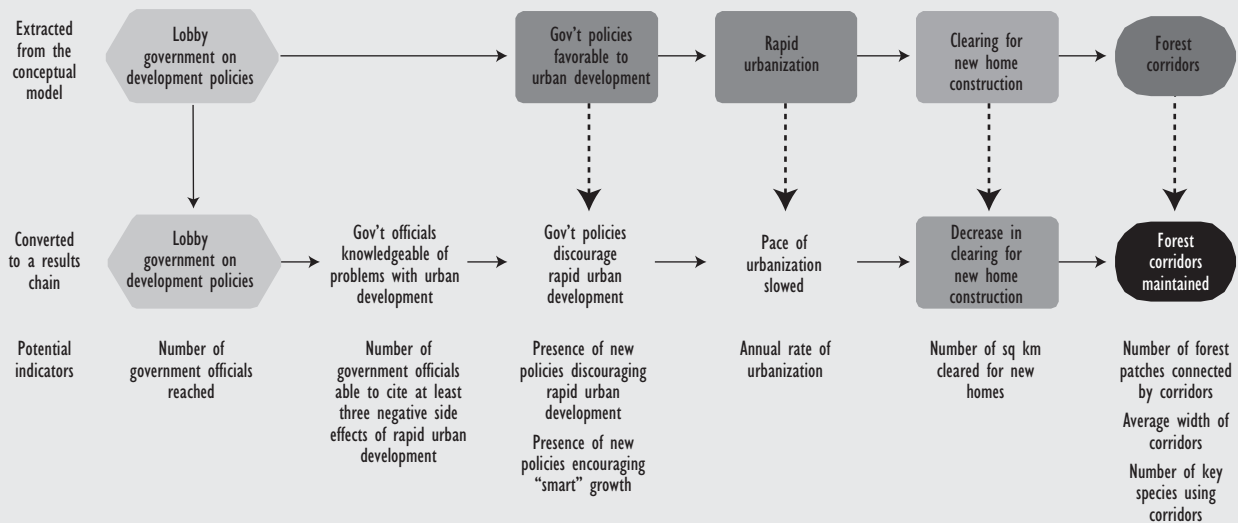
Extracted from the conceptual model

Lobby government on development policies

Gov't policies favorable to urban development

Rapid urbanization

Clearing for new home construction

Forest corridors

Converted to a results chain

Lobby government on development policies

Gov't officials knowledgeable of problems with urban development

Gov't policies discourage rapid urban development

Pace of urbanization slowed

Decrease in clearing for new home construction

Forest corridors maintained

Potential indicators

Number of government officials reached

Number of government officials able to cite at least three negative side effects of rapid urban development

Presence of new policies discouraging rapid urban development

Presence of new policies encouraging "smart" growth

Annual rate of urbanization

Number of sq km cleared for new homes

Number of forest patches connected by corridors

Average width of corridors

Number of key species using corridors